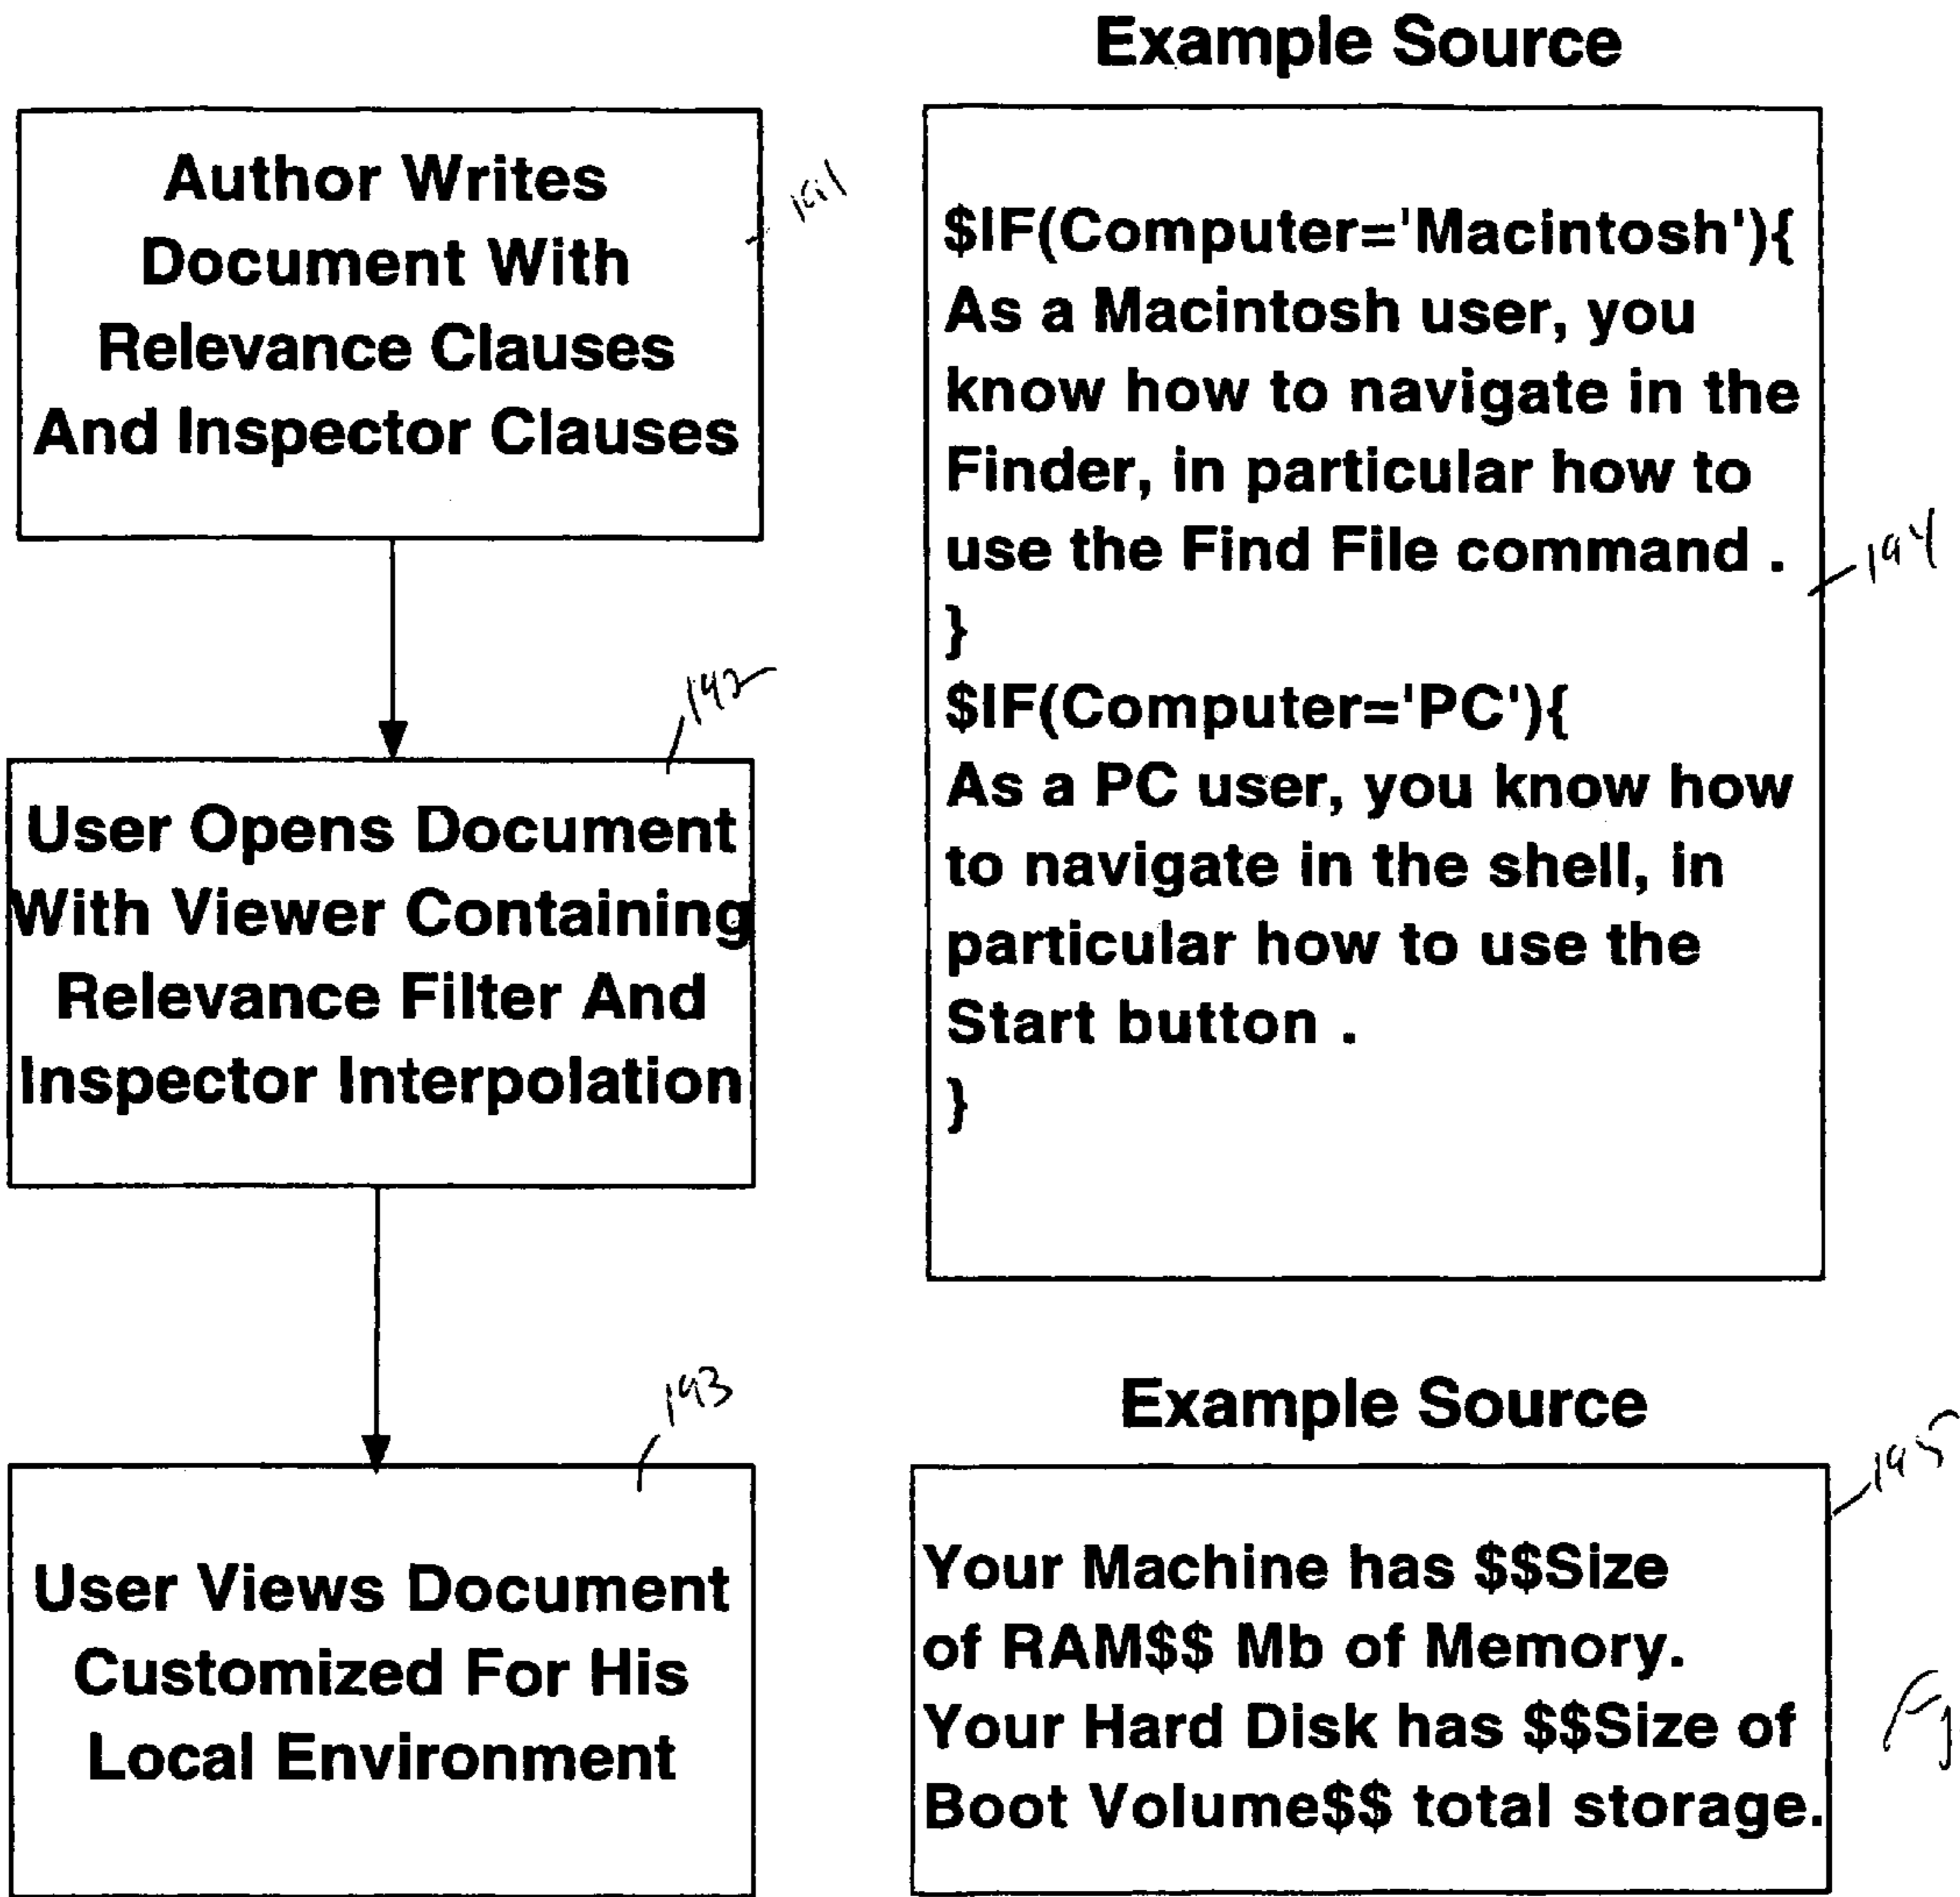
Author Writes Document With Relevance Clauses And Inspector Clauses

191

192

User Opens Document With Viewer Containing Relevance Filter And Inspector Interpolation

193

User Views Document Customized For His Local Environment

Example Source

$IF(Computer='Macintosh'){
As a Macintosh user, you know how to navigate in the Finder, in particular how to use the Find File command .
}
$IF(Computer='PC'){
As a PC user, you know how to navigate in the shell, in particular how to use the Start button .
}

194

Example Source

195

Your Machine has $$Size of RAM$$ Mb of Memory. Your Hard Disk has $$Size of Boot Volume$$ total storage.

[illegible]